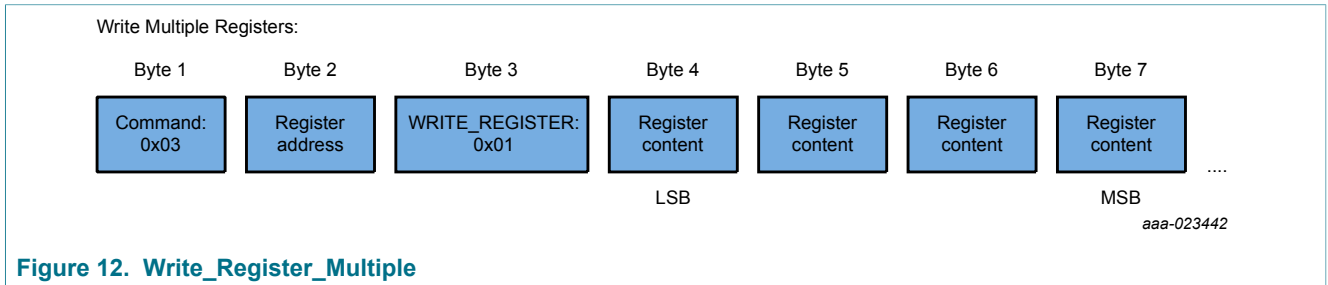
Write Multiple Registers:

Byte 1
Command: 0x03

Byte 2
Register address

Byte 3
WRITE_REGISTER: 0x01

Byte 4
Register content
LSB

Byte 5
Register content

Byte 6
Register content

Byte 7
Register content
MSB

....

aaa-023442

Figure 12. Write_Register_Multiple